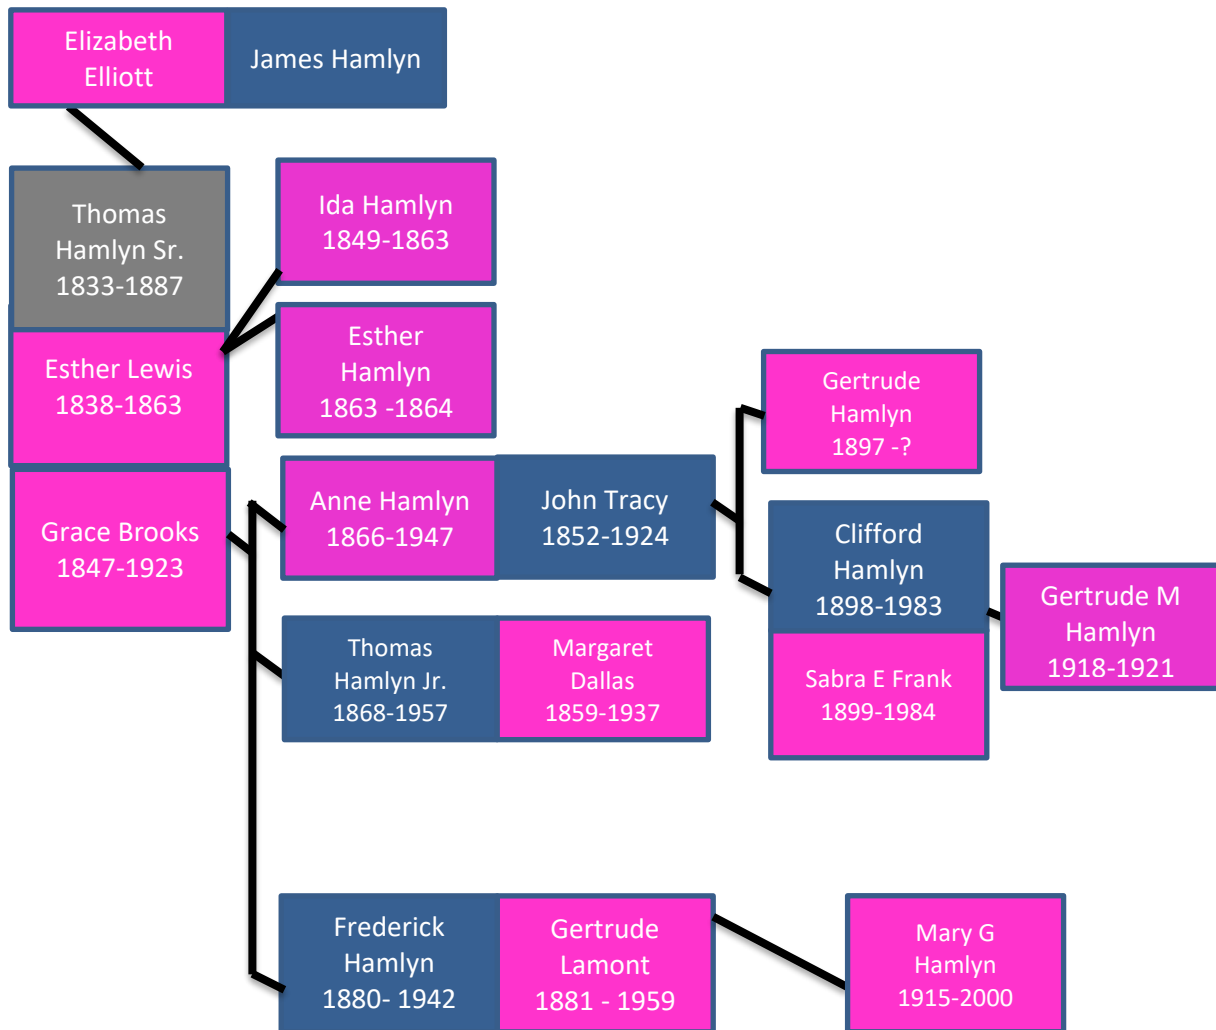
Elizabeth Elliott

James Hamlyn

Thomas Hamlyn Sr. 1833-1887

Esther Lewis 1838-1863

Grace Brooks 1847-1923

Ida Hamlyn 1849-1863

Esther Hamlyn 1863 -1864

Anne Hamlyn 1866-1947

John Tracy 1852-1924

Gertrude Hamlyn 1897 -?

Clifford Hamlyn 1898-1983

Sabra E Frank 1899-1984

Gertrude M Hamlyn 1918-1921

Thomas Hamlyn Jr. 1868-1957

Margaret Dallas 1859-1937

Frederick Hamlyn 1880- 1942

Gertrude Lamont 1881 - 1959

Mary G Hamlyn 1915-2000